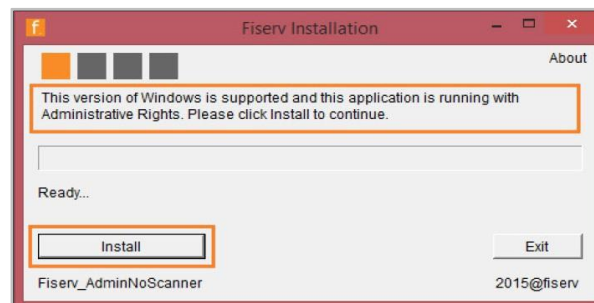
f Fiserv Installation

About

This version of Windows is supported and this application is running with Administrative Rights. Please click Install to continue.

Ready...

Install

Exit

Fiserv_AdminNoScanner

2015@fiserv